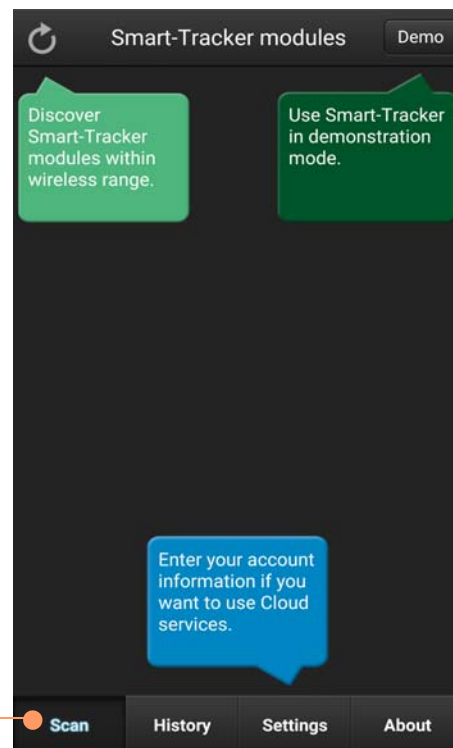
Smart-Tracker modules

Demo

Discover Smart-Tracker modules within wireless range.

Use Smart-Tracker in demonstration mode.

Enter your account information if you want to use Cloud services.

Scan

History

Settings

About